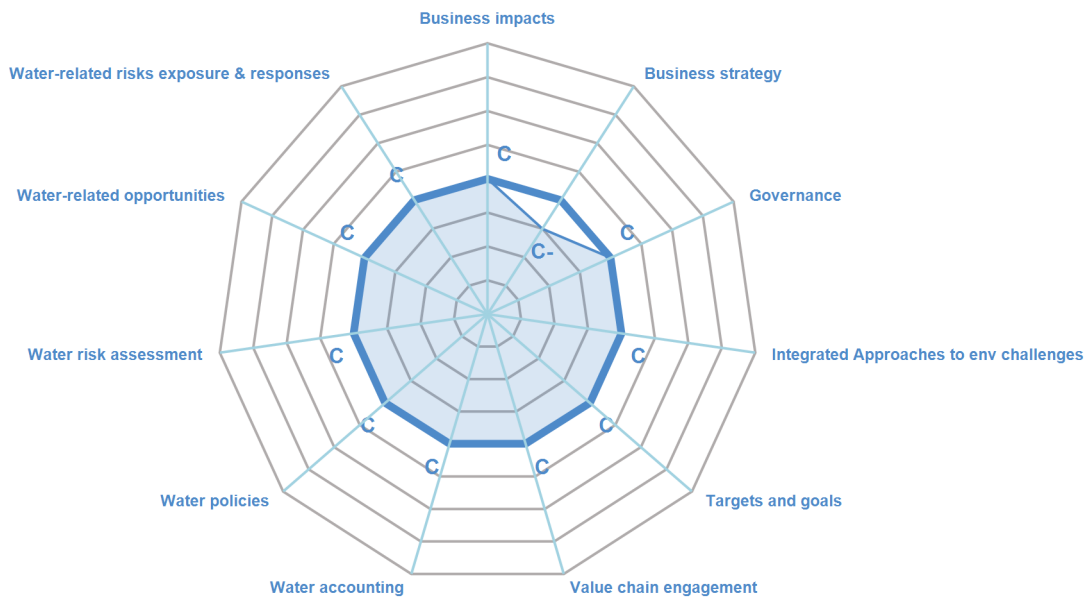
Business impacts
Business strategy
Governance
Integrated Approaches to env challenges
Targets and goals
Value chain engagement
Water accounting
Water policies
Water risk assessment
Water-related opportunities
Water-related risks exposure & responses

C
C-
C
C
C
C
C
C
C
C
C